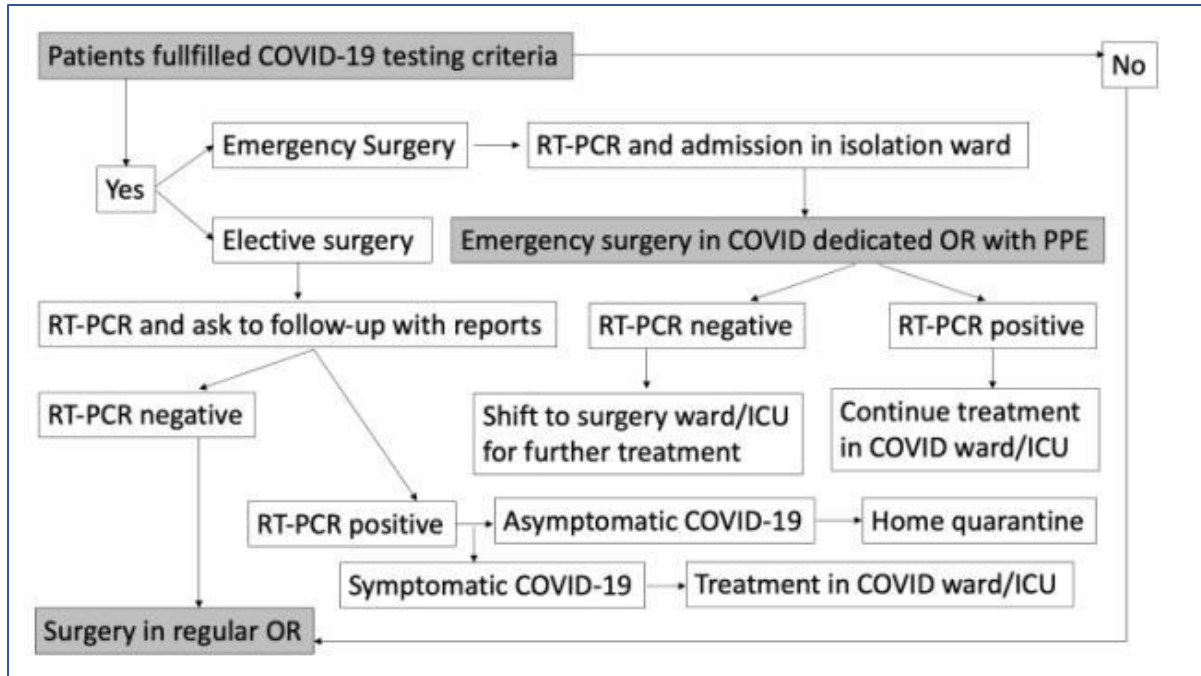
Patients fullfilled COVID-19 testing criteria

No

Yes

Emergency Surgery

RT-PCR and admission in isolation ward

Elective surgery

Emergency surgery in COVID dedicated OR with PPE

RT-PCR and ask to follow-up with reports

RT-PCR negative

RT-PCR positive

RT-PCR negative

Shift to surgery ward/ICU for further treatment

Continue treatment in COVID ward/ICU

RT-PCR positive

Asymptomatic COVID-19

Home quarantine

Symptomatic COVID-19

Treatment in COVID ward/ICU

Surgery in regular OR